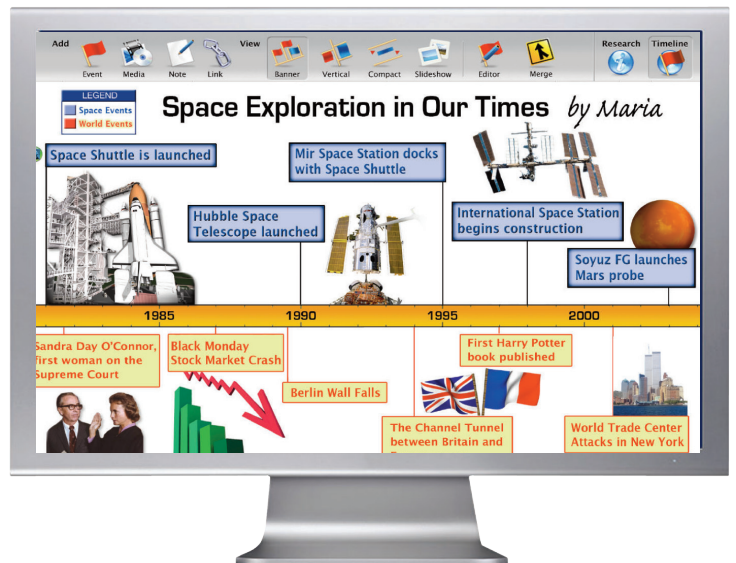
Add
Event Media Note Link
View
Banner Vertical Compact Slideshow
Editor Merge
Research Timeline

LEGEND
Space Events
World Events

Space Exploration in Our Times by Maria

Space Shuttle is launched

Mir Space Station docks with Space Shuttle

Hubble Space Telescope launched

International Space Station begins construction

Soyuz FG launches Mars probe

1985 1990 1995 2000

Sandra Day O'Connor, first woman on the Supreme Court

Black Monday Stock Market Crash

Berlin Wall Falls

First Harry Potter book published

The Channel Tunnel between Britain and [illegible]

World Trade Center Attacks in New York